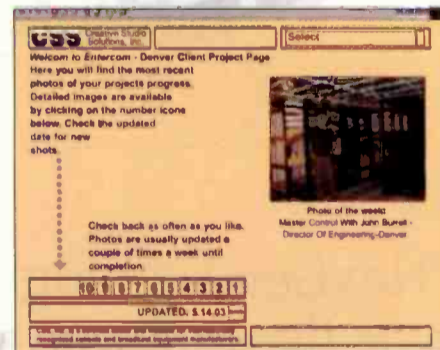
CSS Creative Studio Solutions, Inc.

Select

Welcom to Entercom - Denver Client Project Page

Here you will find the most recent photos of your projects progress. Detailed images are available by clicking on the number icons below. Check the updated date for new shots.

Photo of the week: Master Control With John Burrell - Director Of Engineering-Denver

Check back as often as you like. Photos are usually updated a couple of times a week until completion.

10 9 8 7 6 5 4 3 2 1

UPDATED: 5.14.03

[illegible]